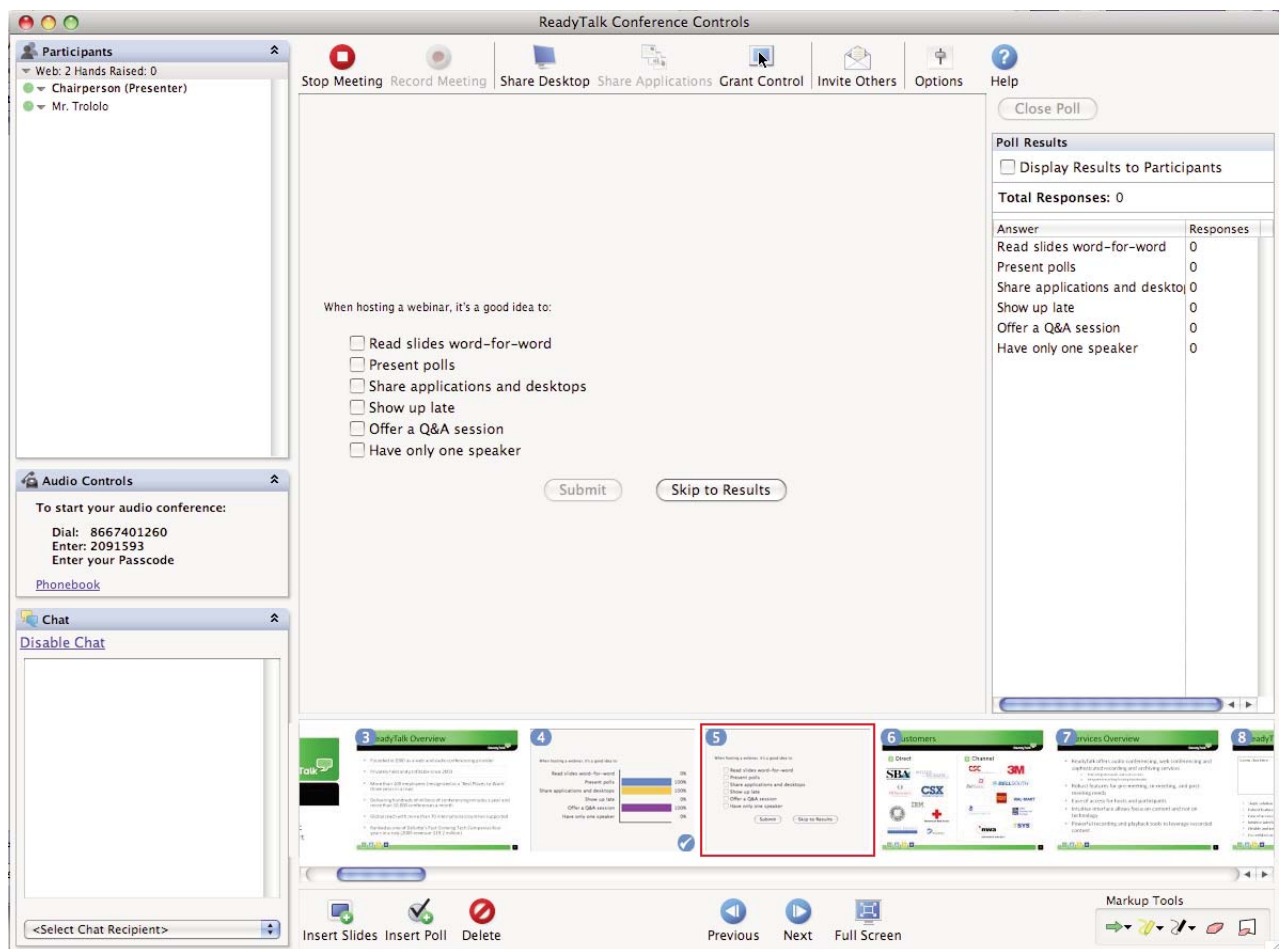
ReadyTalk Conference Controls

Participants
Web: 2 Hands Raised: 0
Chairperson (Presenter)
Mr. Trololo

Stop Meeting Record Meeting Share Desktop Share Applications Grant Control Invite Others Options Help

Close Poll

Poll Results
Display Results to Participants
Total Responses: 0

| Answer | Responses |
|---|---|
| Read slides word-for-word | 0 |
| Present polls | 0 |
| Share applications and deskto | 0 |
| Show up late | 0 |
| Offer a Q&A session | 0 |
| Have only one speaker | 0 |

When hosting a webinar, it's a good idea to:

Read slides word-for-word
Present polls
Share applications and desktops
Show up late
Offer a Q&A session
Have only one speaker

Submit Skip to Results

Audio Controls
To start your audio conference:
Dial: 8667401260
Enter: 2091593
Enter your Passcode
Phonebook

Chat
Disable Chat

<Select Chat Recipient>

3 ReadyTalk Overview
4
5
6 Customers
7 Services Overview
8

Insert Slides Insert Poll Delete Previous Next Full Screen

Markup Tools